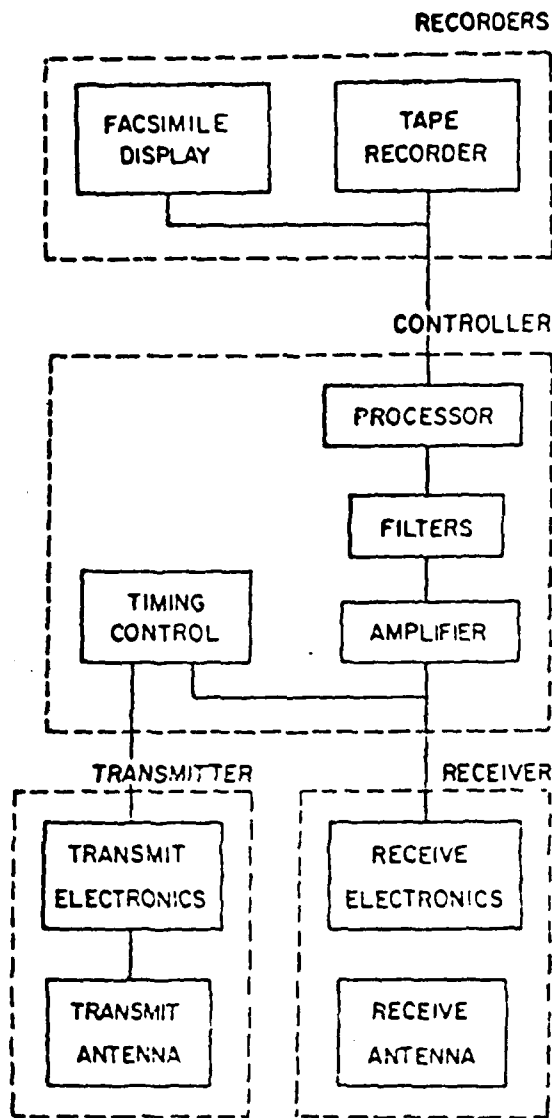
RECORDERS

FACSIMILE DISPLAY

TAPE RECORDER

CONTROLLER

PROCESSOR

FILTERS

TIMING CONTROL

AMPLIFIER

TRANSMITTER

RECEIVER

TRANSMIT ELECTRONICS

TRANSMIT ANTENNA

RECEIVE ELECTRONICS

RECEIVE ANTENNA